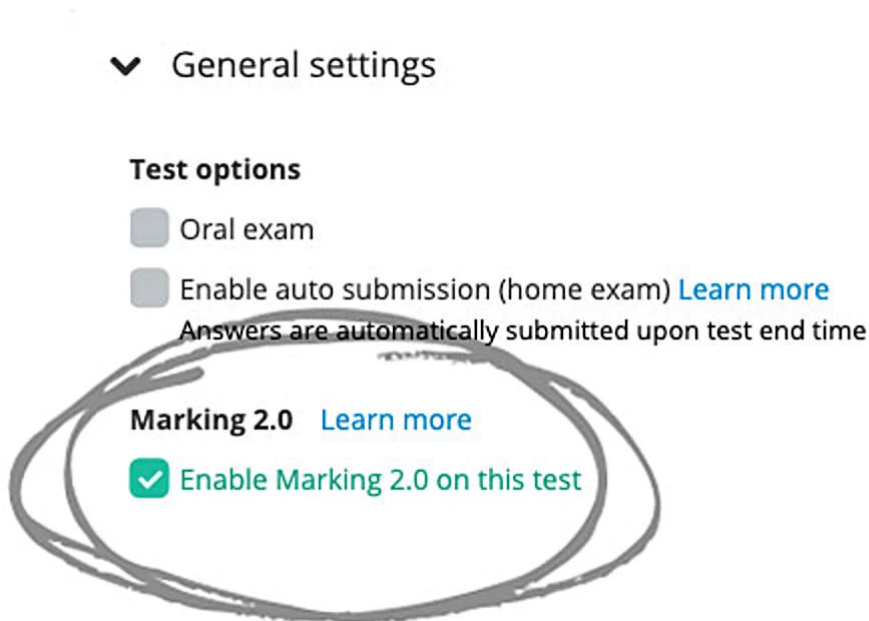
General settings

Test options

Oral exam

Enable auto submission (home exam) Learn more
Answers are automatically submitted upon test end time

Marking 2.0 Learn more

Enable Marking 2.0 on this test